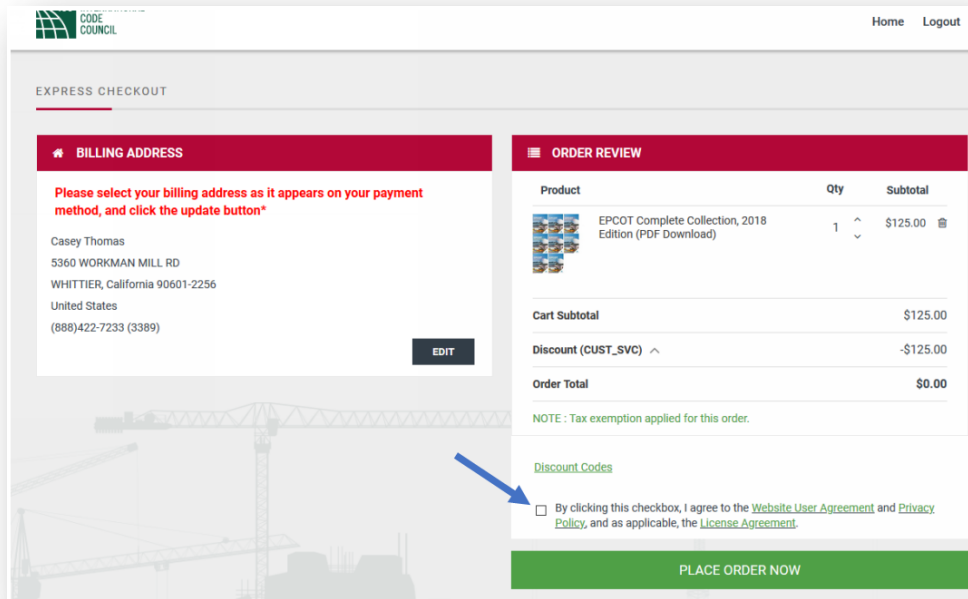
CODE COUNCIL

Home Logout

EXPRESS CHECKOUT

BILLING ADDRESS

Please select your billing address as it appears on your payment method, and click the update button*

Casey Thomas
5360 WORKMAN MILL RD
WHITTIER, California 90601-2256
United States
(888)422-7233 (3389)

EDIT

ORDER REVIEW

| Product | Qty | Subtotal |
|---|---|---|
| EPCOT Complete Collection, 2018 Edition (PDF Download) | 1 | $125.00 |

Cart Subtotal $125.00

Discount (CUST_SVC) -$125.00

Order Total $0.00

NOTE : Tax exemption applied for this order.

Discount Codes

By clicking this checkbox, I agree to the Website User Agreement and Privacy Policy, and as applicable, the License Agreement.

PLACE ORDER NOW